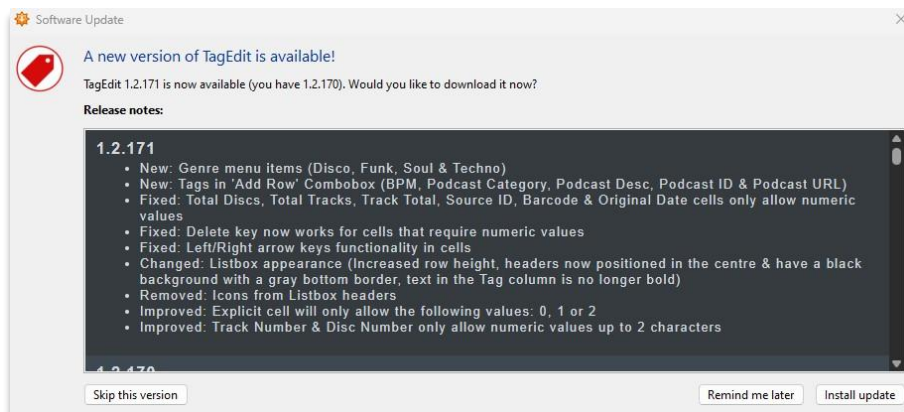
Software Update

A new version of TagEdit is available!

TagEdit 1.2.171 is now available (you have 1.2.170). Would you like to download it now?

Release notes:

1.2.171

- New: Genre menu items (Disco, Funk, Soul & Techno)
- New: Tags in 'Add Row' Combobox (BPM, Podcast Category, Podcast Desc, Podcast ID & Podcast URL)
- Fixed: Total Discs, Total Tracks, Track Total, Source ID, Barcode & Original Date cells only allow numeric values
- Fixed: Delete key now works for cells that require numeric values
- Fixed: Left/Right arrow keys functionality in cells
- Changed: Listbox appearance (Increased row height, headers now positioned in the centre & have a black background with a gray bottom border, text in the Tag column is no longer bold)
- Removed: Icons from Listbox headers
- Improved: Explicit cell will only allow the following values: 0, 1 or 2
- Improved: Track Number & Disc Number only allow numeric values up to 2 characters

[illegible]

Skip this version

Remind me later

Install update